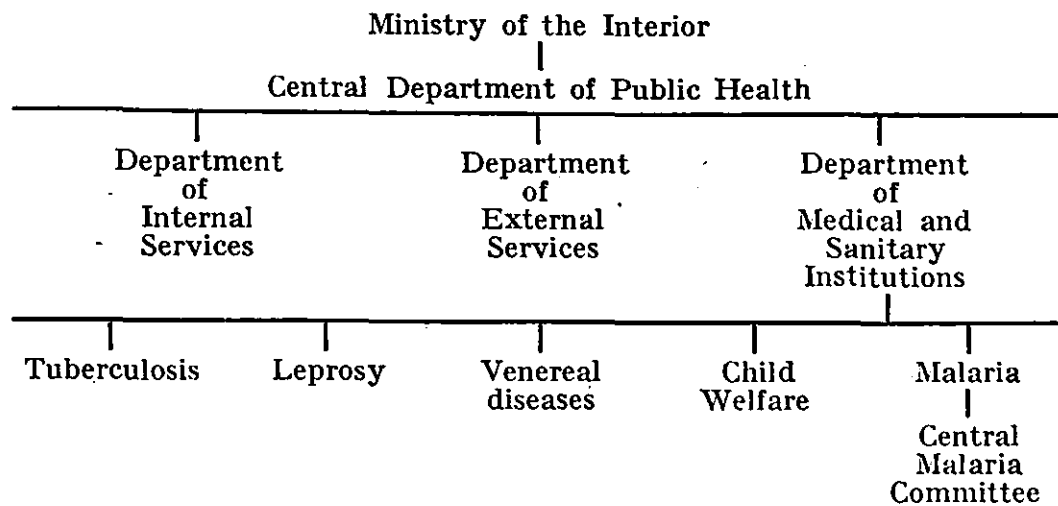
Ministry of the Interior

Central Department of Public Health

Department of Internal Services

Department of External Services

Department of Medical and Sanitary Institutions

Tuberculosis

Leprosy

Venereal diseases

Child Welfare

Malaria

Central Malaria Committee